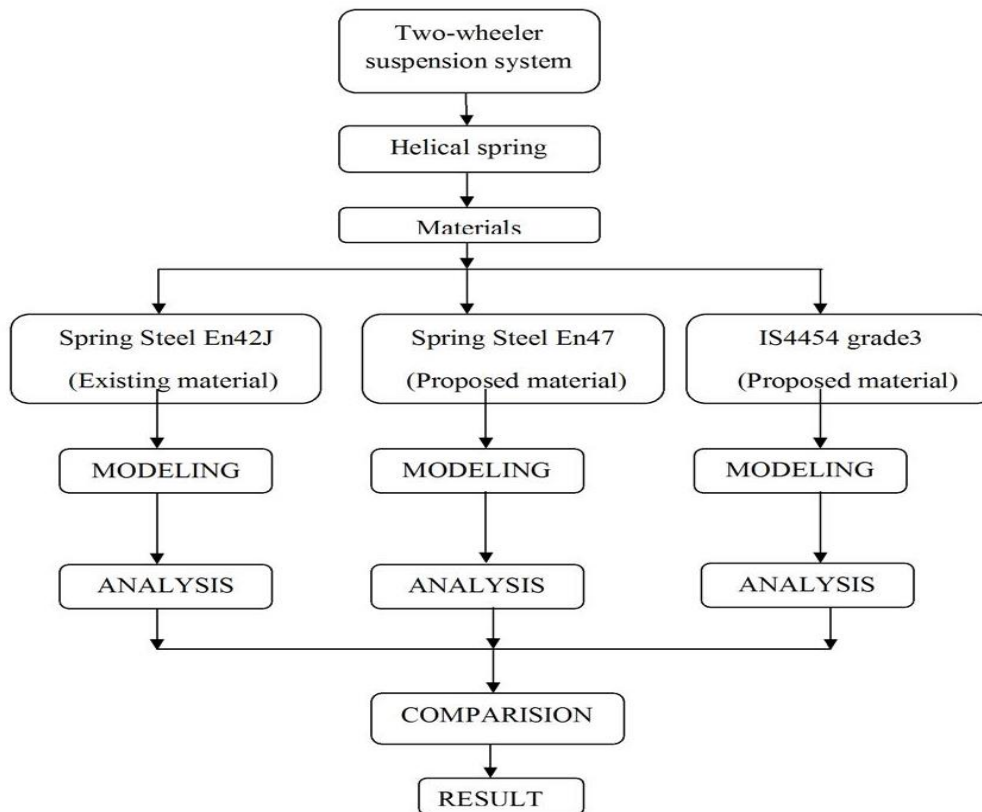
Two-wheeler suspension system

Helical spring

Materials

Spring Steel En42J
(Existing material)

MODELING

ANALYSIS

Spring Steel En47
(Proposed material)

MODELING

ANALYSIS

IS4454 grade3
(Proposed material)

MODELING

ANALYSIS

COMPARISION

RESULT